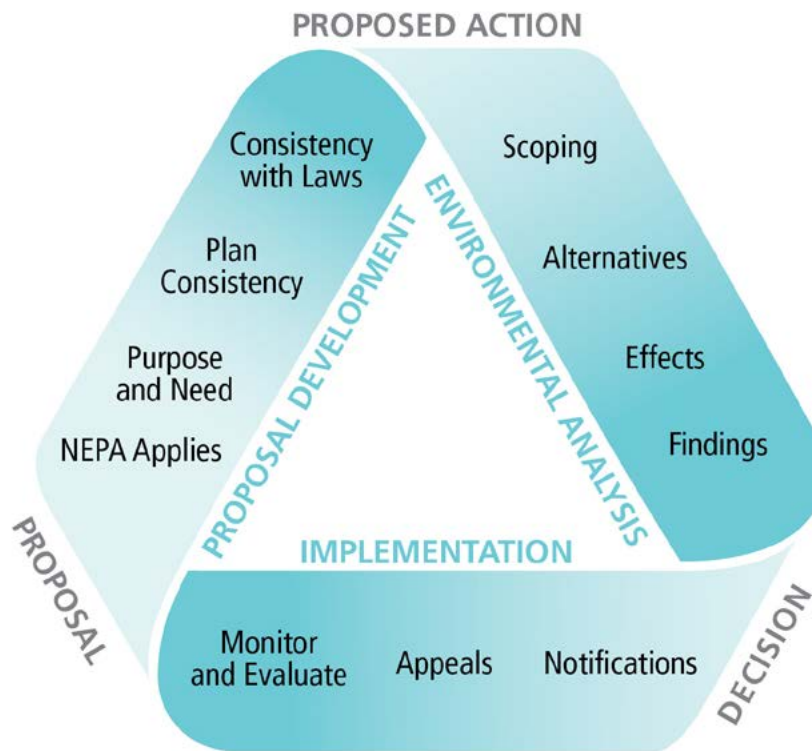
PROPOSED ACTION

Consistency with Laws

Plan Consistency

Purpose and Need

NEPA Applies

PROPOSAL DEVELOPMENT

ENVIRONMENTAL ANALYSIS

Scoping

Alternatives

Effects

Findings

PROPOSAL

IMPLEMENTATION

Monitor and Evaluate

Appeals

Notifications

DECISION